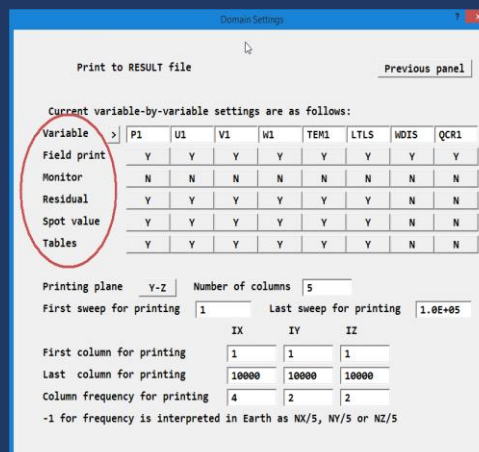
Domain Settings

?

Print to RESULT file

Previous panel

Current variable-by-variable settings are as follows:

| Variable | > | P1 | U1 | V1 | W1 | TEM1 | LTLS | WDIS | QCR1 |
|---|---|---|---|---|---|---|---|---|---|
| Field print | | Y | Y | Y | Y | Y | Y | Y | Y |
| Monitor | | N | N | N | N | N | N | N | N |
| Residual | | Y | Y | Y | Y | Y | Y | Y | Y |
| Spot value | | Y | Y | Y | Y | Y | Y | N | N |
| Tables | | Y | Y | Y | Y | Y | Y | N | N |

Printing plane Y-Z Number of columns 5

First sweep for printing 1 Last sweep for printing 1.0E+05

| | IX | IY | IZ |
|---|---|---|---|
| First column for printing | 1 | 1 | 1 |
| Last column for printing | 10000 | 10000 | 10000 |
| Column frequency for printing | 4 | 2 | 2 |

-1 for frequency is interpreted in Earth as NX/5, NY/5 or NZ/5